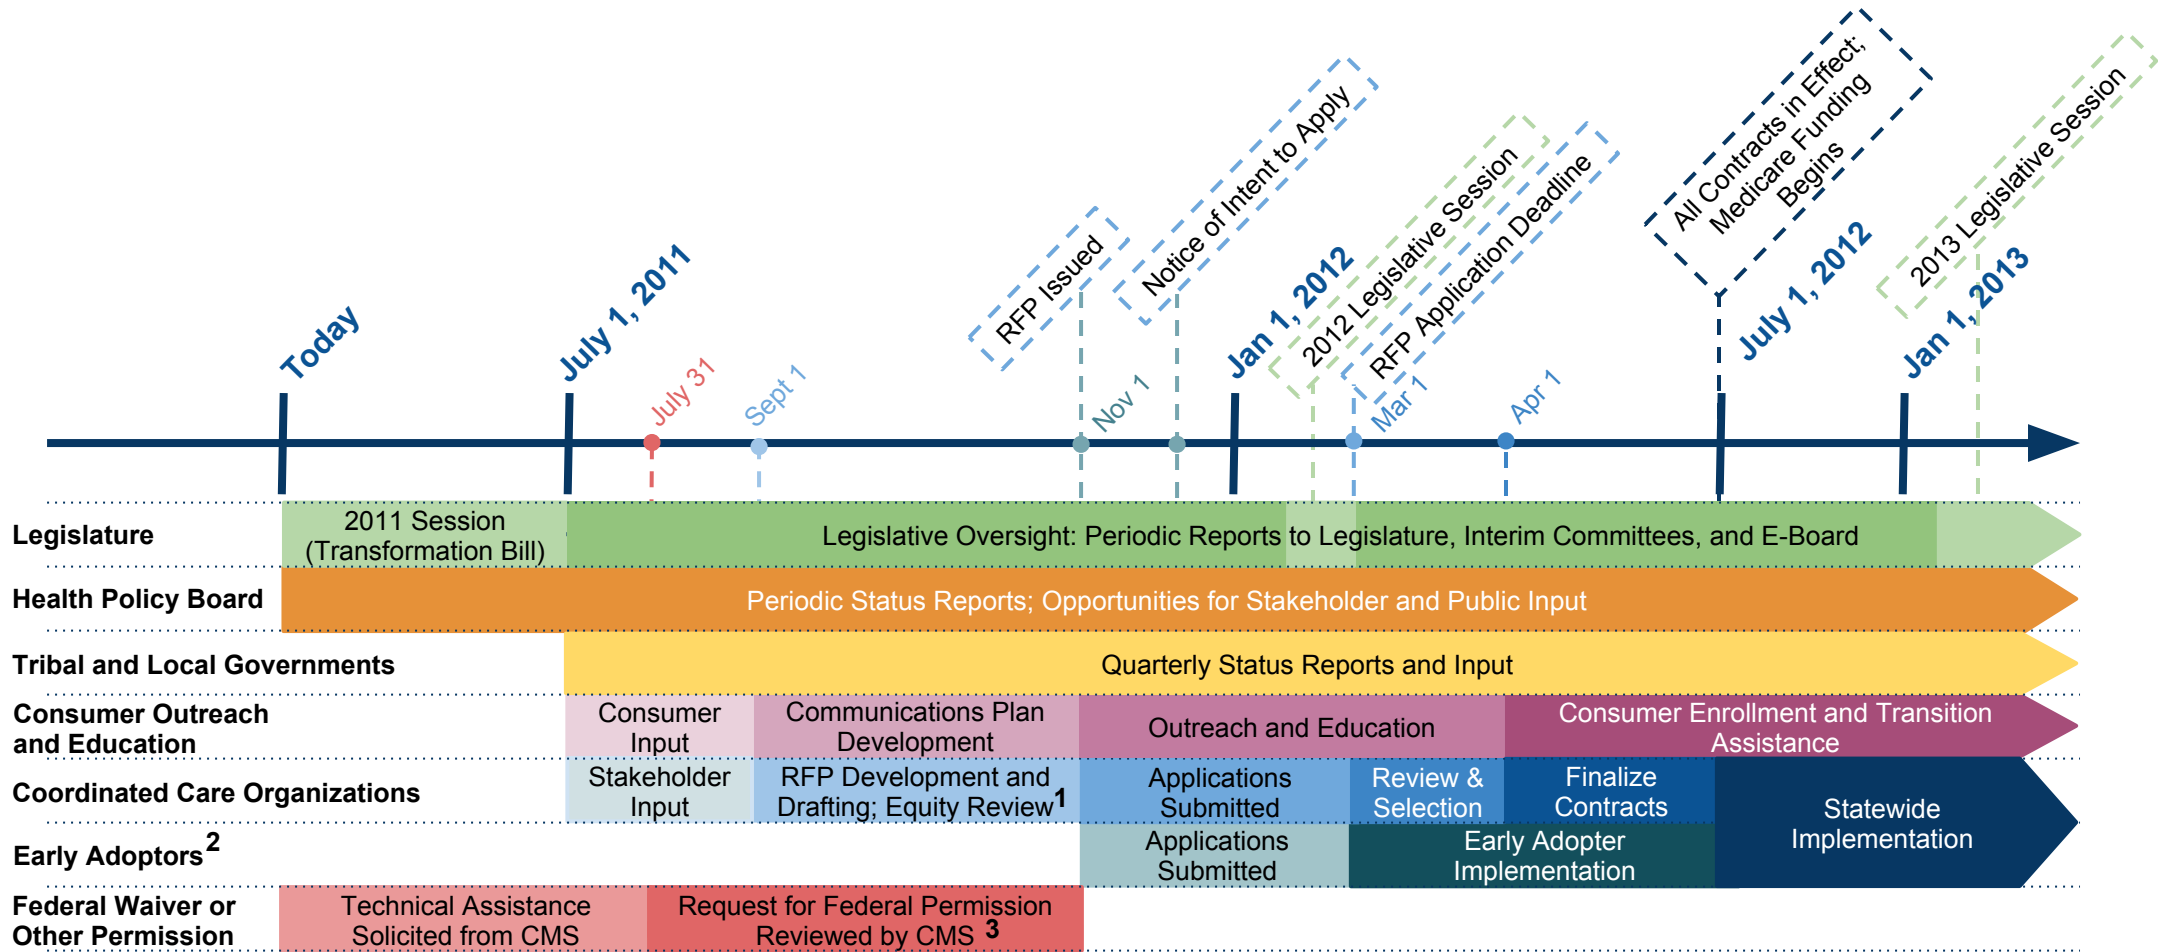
Today

July 1, 2011

July 31

Sept 1

RFP Issued

Nov 1

Notice of Intent to Apply

Jan 1, 2012

2012 Legislative Session

Mar 1

RFP Application Deadline

Apr 1

All Contracts in Effect; Medicare Funding Begins

July 1, 2012

2013 Legislative Session

Jan 1, 2013

Legislature
2011 Session (Transformation Bill)
Legislative Oversight: Periodic Reports to Legislature, Interim Committees, and E-Board

Health Policy Board
Periodic Status Reports; Opportunities for Stakeholder and Public Input

Tribal and Local Governments
Quarterly Status Reports and Input

Consumer Outreach and Education
Consumer Input
Communications Plan Development
Outreach and Education
Consumer Enrollment and Transition Assistance

Coordinated Care Organizations
Stakeholder Input
RFP Development and Drafting; Equity Review$^1$
Applications Submitted
Review & Selection
Finalize Contracts
Statewide Implementation

Early Adopters$^2$
Applications Submitted
Early Adopter Implementation

Federal Waiver or Other Permission
Technical Assistance Solicited from CMS
Request for Federal Permission Reviewed by CMS $^3$